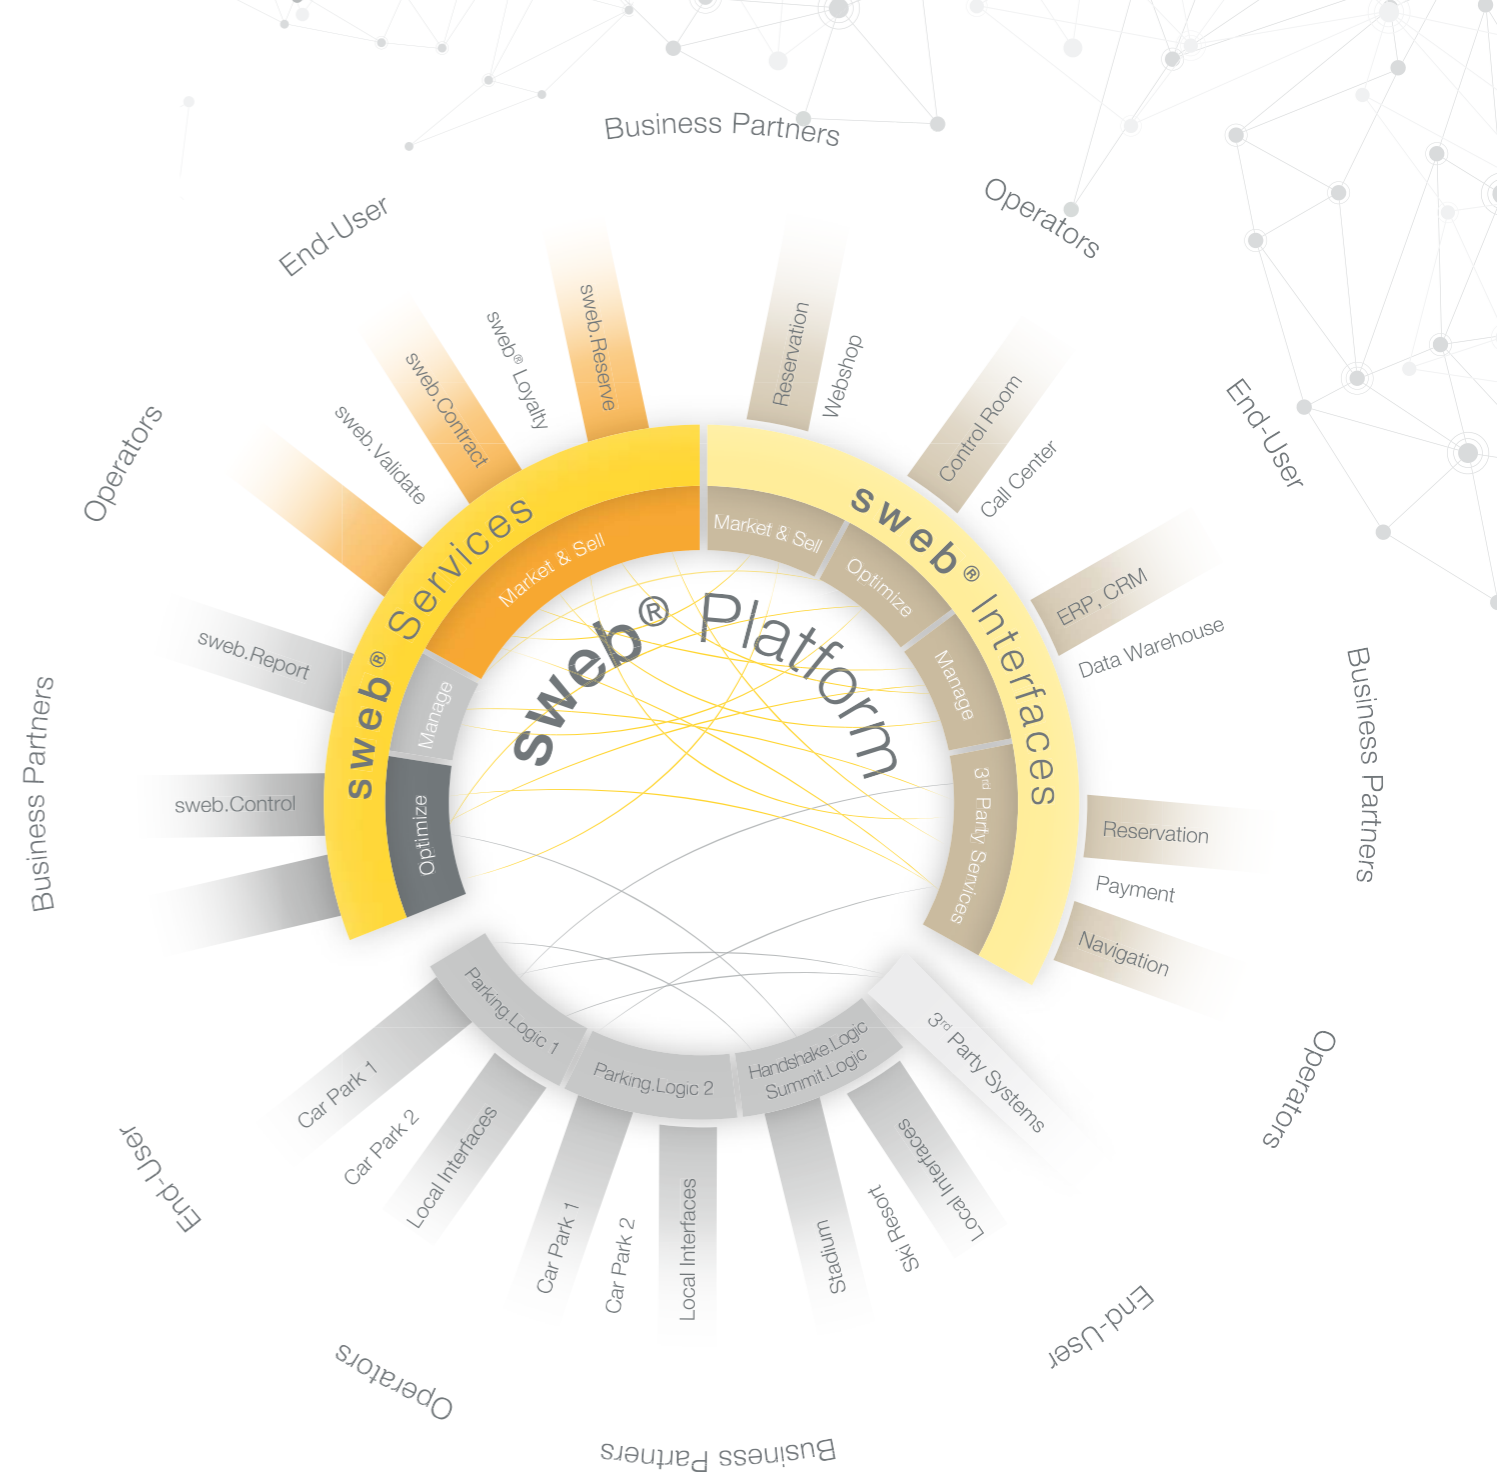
Business Partners

Operators

End-User

Business Partners

Operators

End-User

Business Partners

Operators

End-User

Business Partners

Operators

End-User

sweb® Platform

sweb® Services

Market & Sell

Manage

Optimize

sweb.Reserve

sweb® Loyalty

sweb.Contract

sweb.Validate

sweb.Report

sweb.Control

sweb® Interfaces

Market & Sell

Optimize

Manage

3rd Party Services

Reservation

Webshop

Control Room

Call Center

ERP, CRM

Data Warehouse

Reservation

Payment

Navigation

3rd Party Systems

Parking.Logic 1

Parking.Logic 2

Handshake.Logic
Summit.Logic

Car Park 1

Car Park 2

Local Interfaces

Car Park 1

Car Park 2

Local Interfaces

Stadium

Ski Resort

Local Interfaces